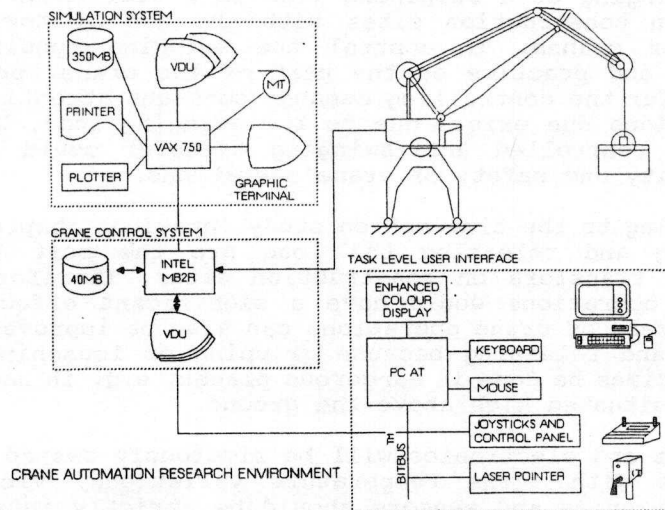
SIMULATION SYSTEM

350MB

VDU

MT

PRINTER

VAX 750

PLOTTER

GRAPHIC TERMINAL

CRANE CONTROL SYSTEM

40MB

INTEL MB2R

VDU

TASK LEVEL USER INTERFACE

ENHANCED COLOUR DISPLAY

PC AT

KEYBOARD

MOUSE

JOYSTICKS AND CONTROL PANEL

BITBUS

LASER POINTER

CRANE AUTOMATION RESEARCH ENVIRONMENT